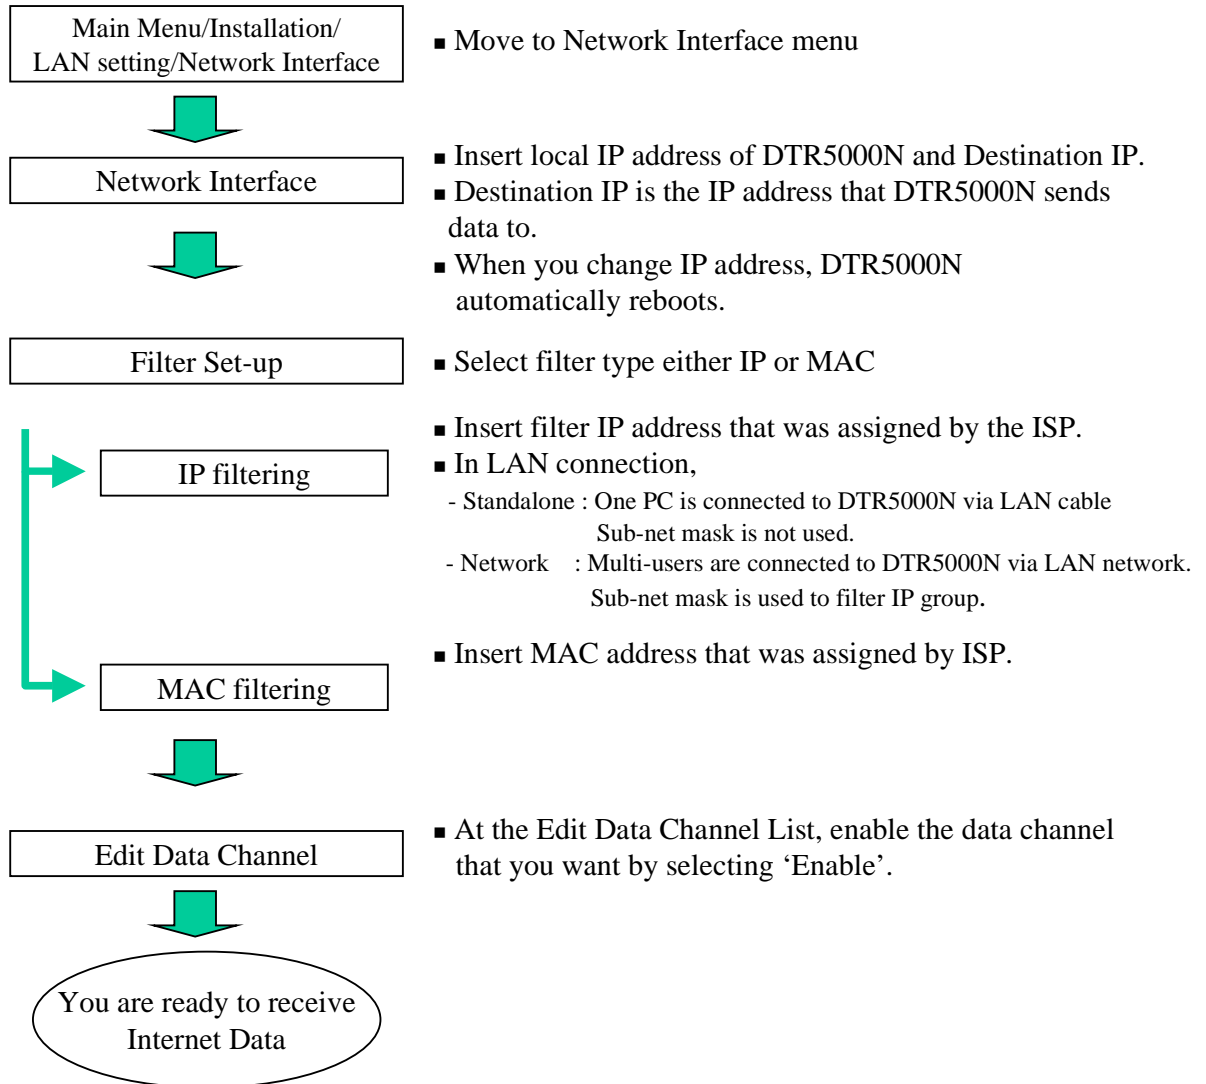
Main Menu/Installation/
LAN setting/Network Interface

▪ Move to Network Interface menu

Network Interface

▪ Insert local IP address of DTR5000N and Destination IP.
▪ Destination IP is the IP address that DTR5000N sends data to.
▪ When you change IP address, DTR5000N automatically reboots.

Filter Set-up

▪ Select filter type either IP or MAC

IP filtering

▪ Insert filter IP address that was assigned by the ISP.
▪ In LAN connection,
- Standalone : One PC is connected to DTR5000N via LAN cable
Sub-net mask is not used.
- Network : Multi-users are connected to DTR5000N via LAN network.
Sub-net mask is used to filter IP group.

MAC filtering

▪ Insert MAC address that was assigned by ISP.

Edit Data Channel

▪ At the Edit Data Channel List, enable the data channel that you want by selecting 'Enable'.

You are ready to receive
Internet Data